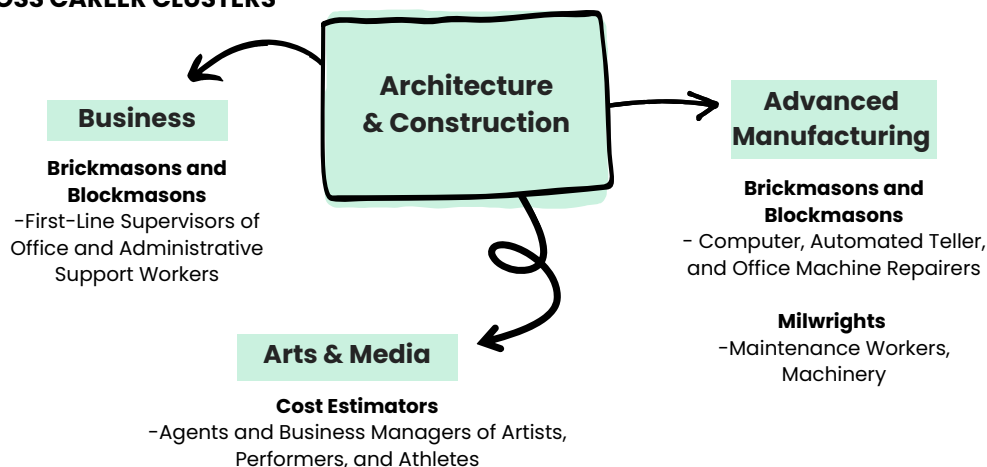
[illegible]SS CAREER CLUSTERS

Architecture & Construction

Business

Brickmasons and Blockmasons
-First-Line Supervisors of Office and Administrative Support Workers

Advanced Manufacturing

Brickmasons and Blockmasons
- Computer, Automated Teller, and Office Machine Repairers

Milwrights
-Maintenance Workers, Machinery

Arts & Media

Cost Estimators
-Agents and Business Managers of Artists, Performers, and Athletes